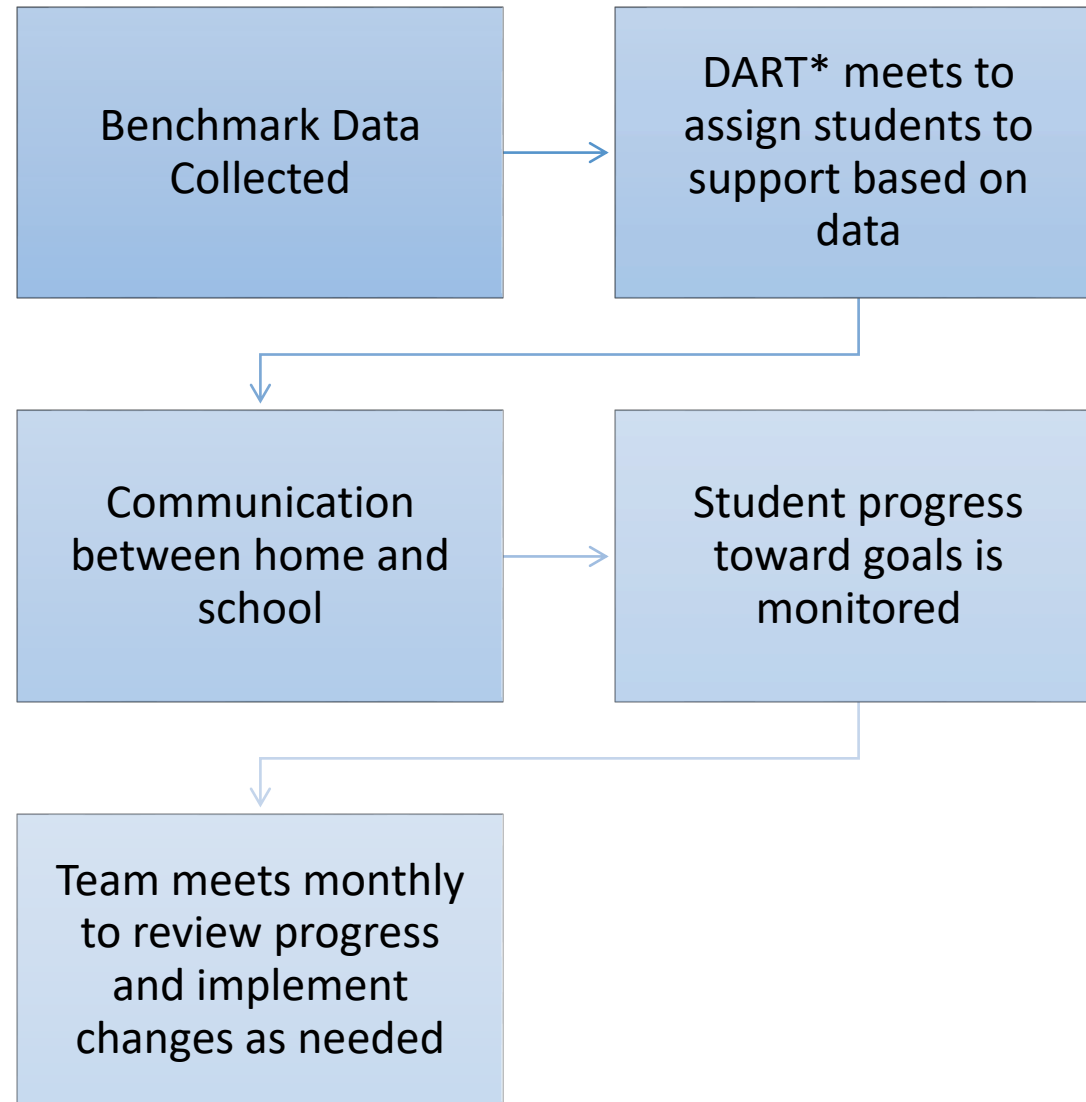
Benchmark Data Collected

DART* meets to assign students to support based on data

Communication between home and school

Student progress toward goals is monitored

Team meets monthly to review progress and implement changes as needed